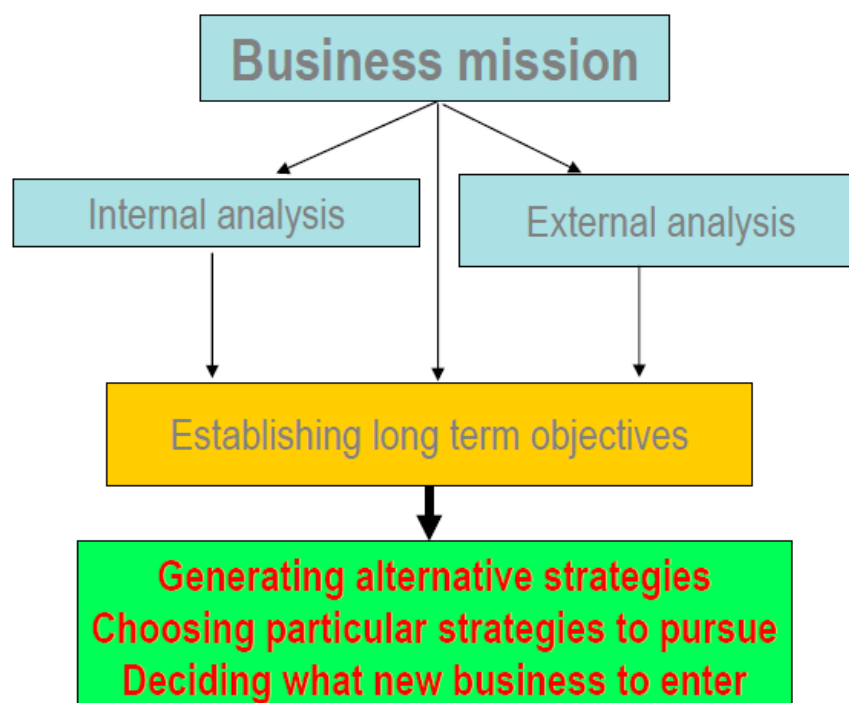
Business mission

Internal analysis

External analysis

Establishing long term objectives

Generating alternative strategies
Choosing particular strategies to pursue
Deciding what new business to enter